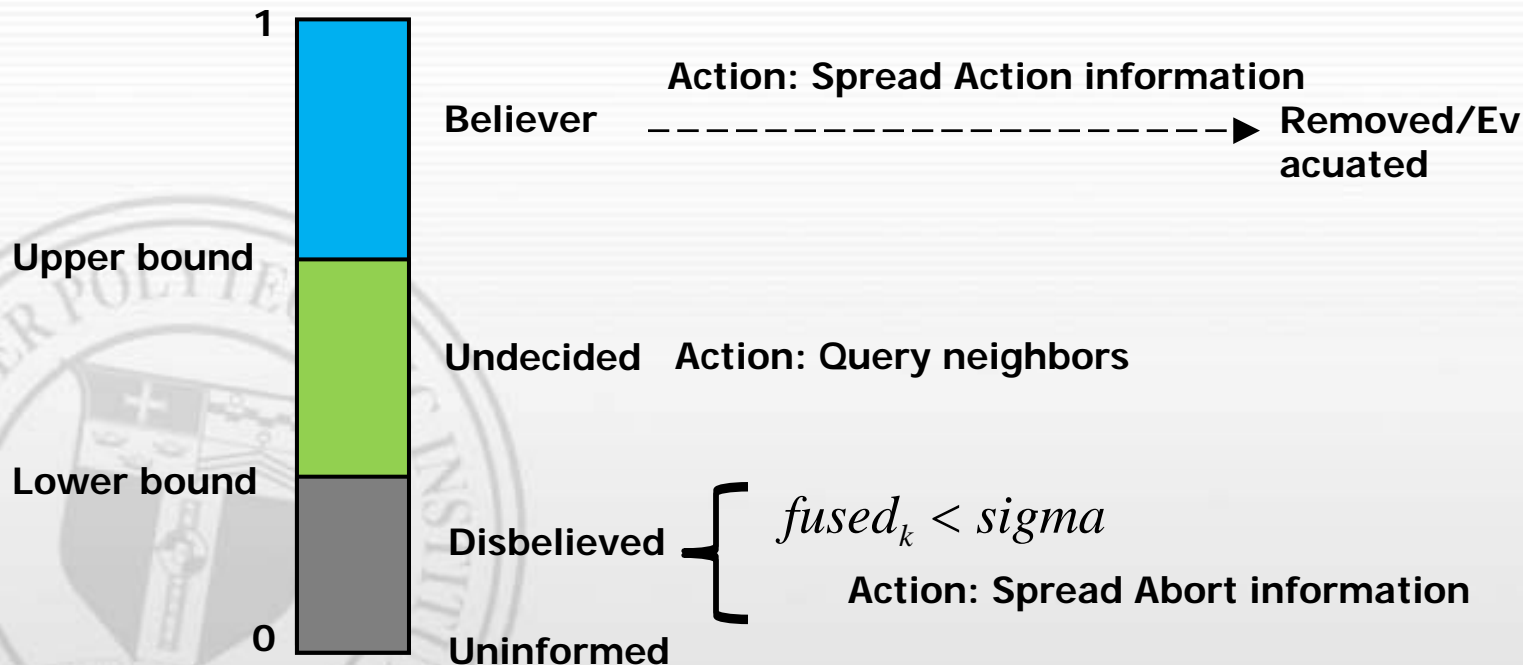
1

Action: Spread Action information

Believer

Removed/Evacuated

Upper bound

Undecided Action: Query neighbors

Lower bound

Disbelieved

$fused_k < sigma$

Action: Spread Abort information

0

Uninformed